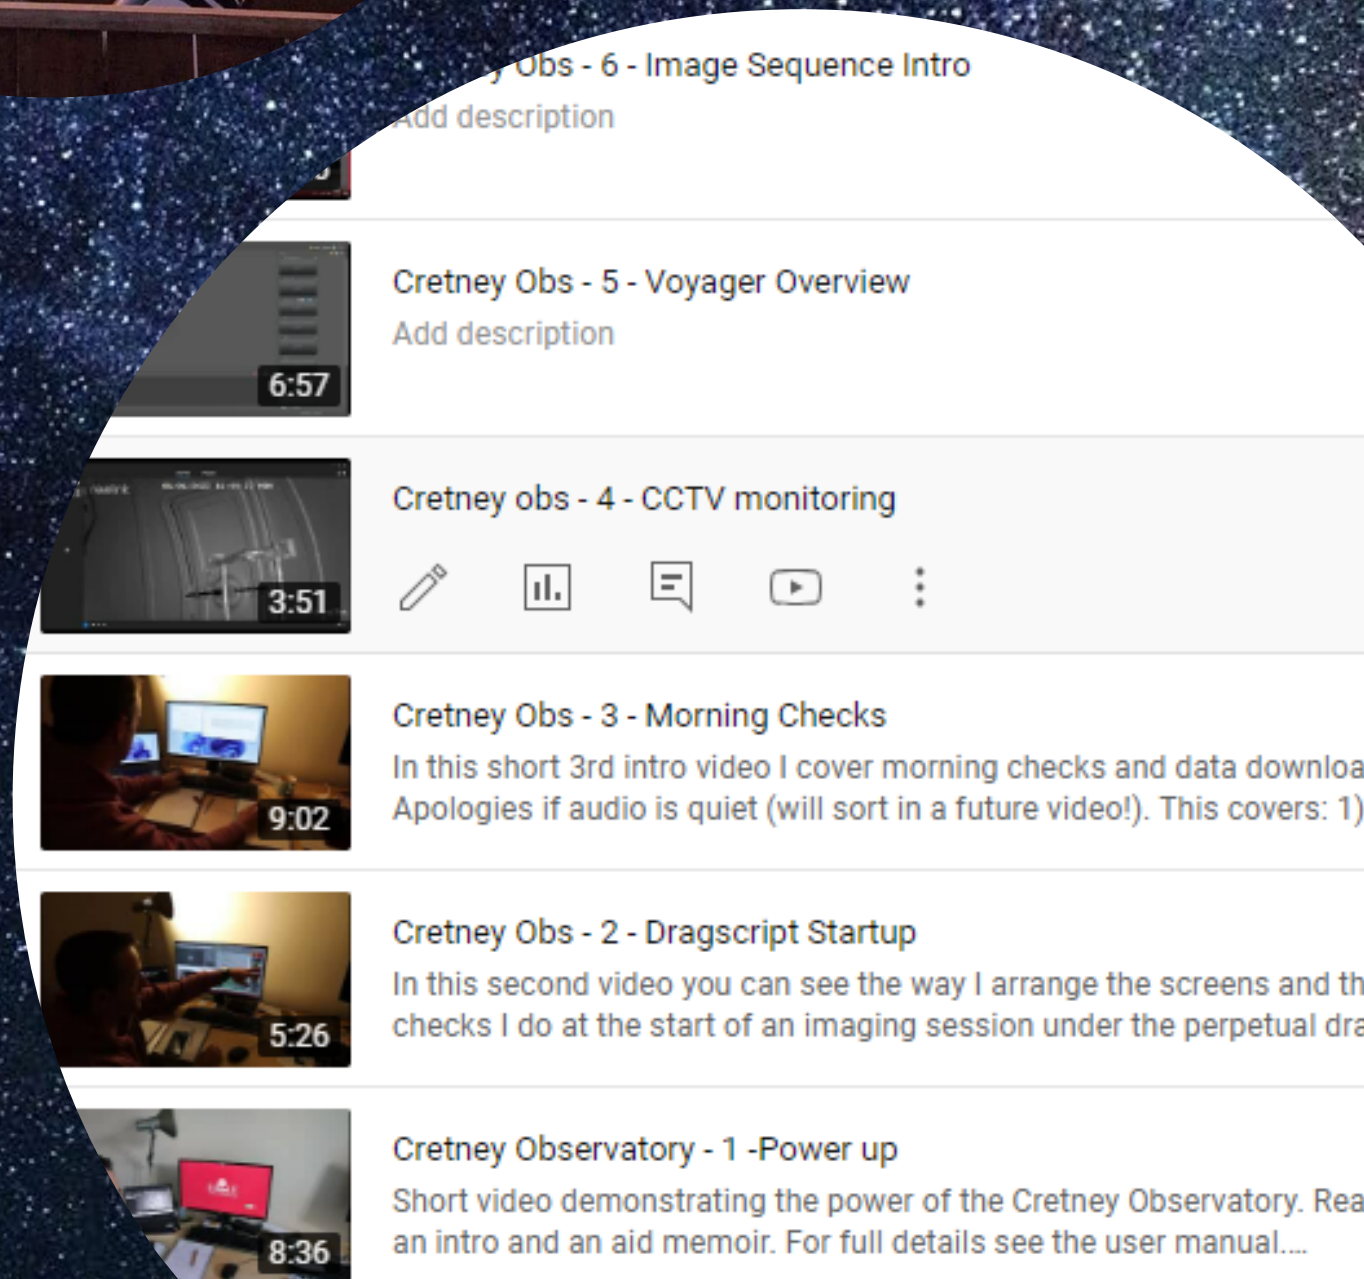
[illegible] Obs - 6 - Image Sequence Intro
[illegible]dd description

Cretney Obs - 5 - Voyager Overview
Add description
6:57

Cretney obs - 4 - CCTV monitoring
3:51

Cretney Obs - 3 - Morning Checks
In this short 3rd intro video I cover morning checks and data downloa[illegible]
Apologies if audio is quiet (will sort in a future video!). This covers: 1)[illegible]
9:02

Cretney Obs - 2 - Dragscript Startup
In this second video you can see the way I arrange the screens and th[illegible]
checks I do at the start of an imaging session under the perpetual dra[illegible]
5:26

Cretney Observatory - 1 -Power up
Short video demonstrating the power of the Cretney Observatory. Rea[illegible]
an intro and an aid memoir. For full details see the user manual....
8:36